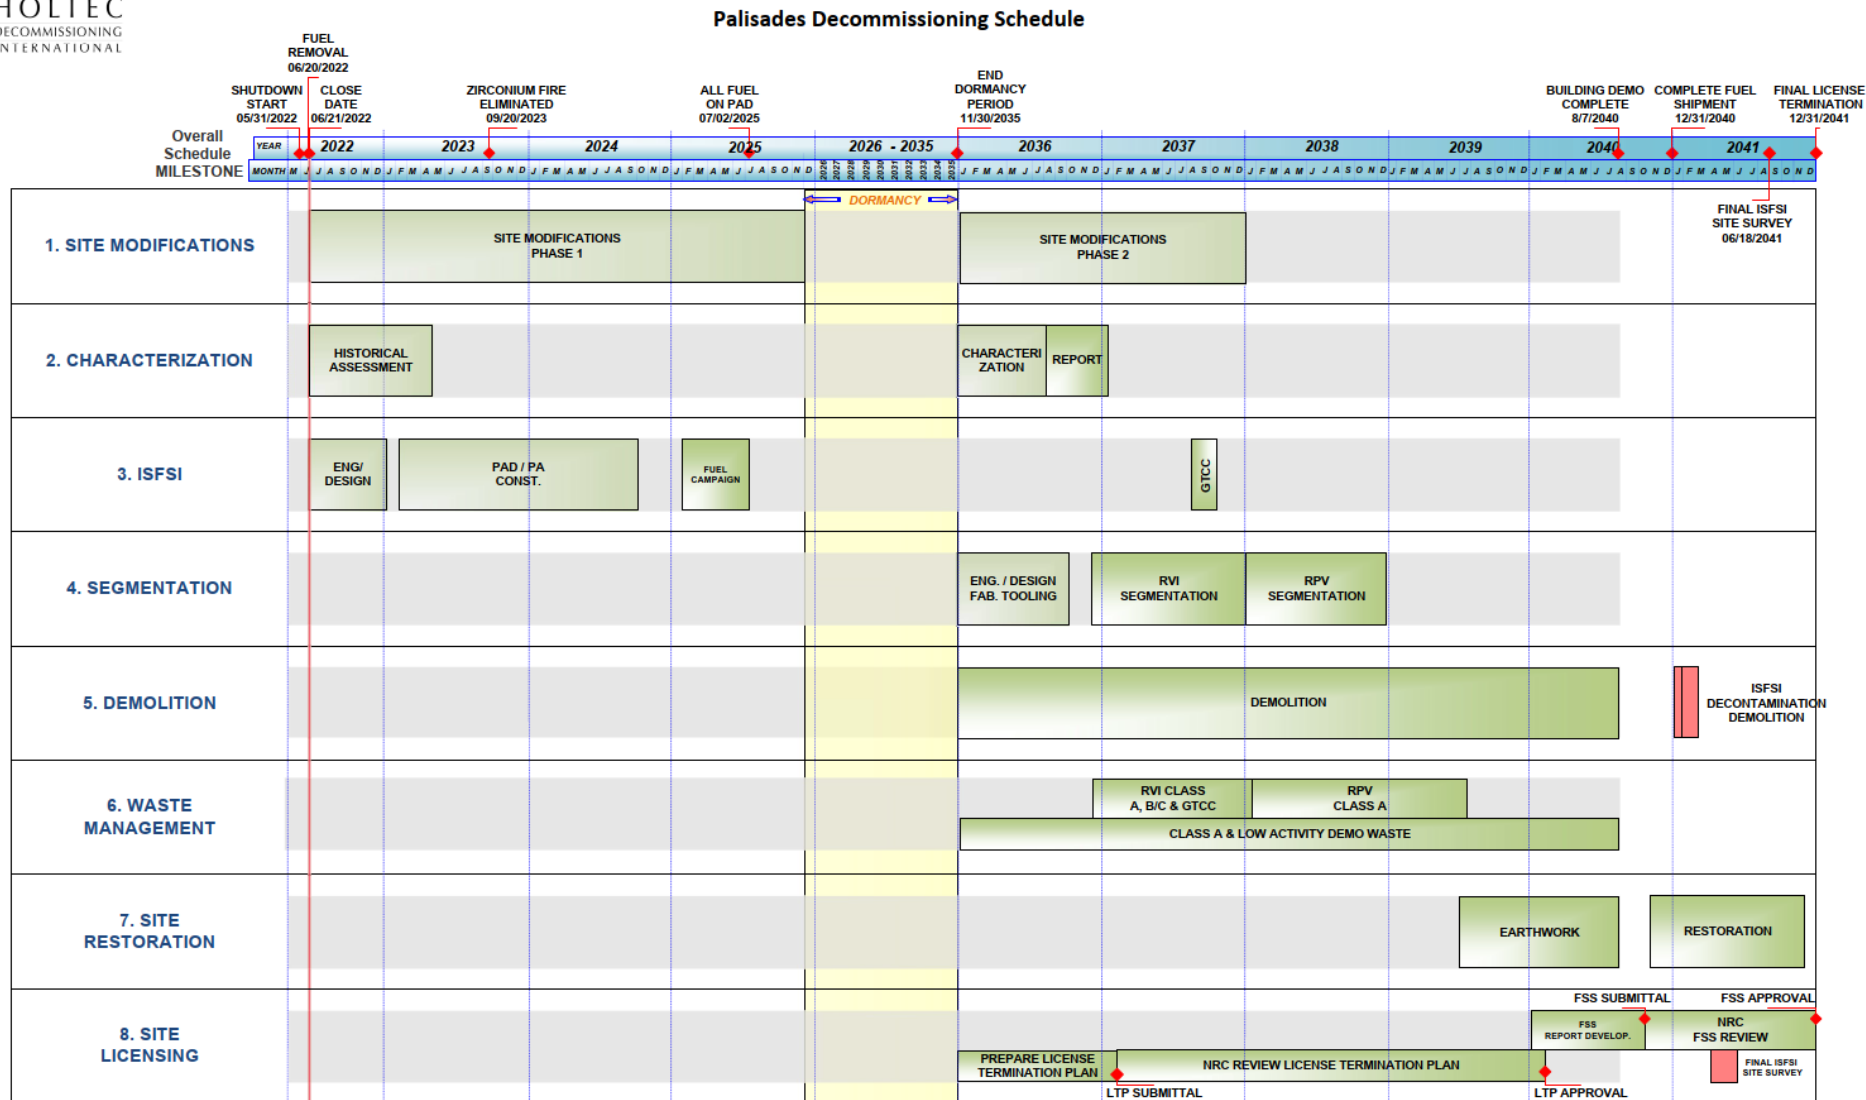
HOLTEC
DECOMMISSIONING
INTERNATIONAL

Palisades Decommissioning Schedule

FUEL REMOVAL 06/20/2022

SHUTDOWN START 05/31/2022

CLOSE DATE 06/21/2022

ZIRCONIUM FIRE ELIMINATED 09/20/2023

ALL FUEL ON PAD 07/02/2025

END DORMANCY PERIOD 11/30/2035

BUILDING DEMO COMPLETE 8/7/2040

COMPLETE FUEL SHIPMENT 12/31/2040

FINAL LICENSE TERMINATION 12/31/2041

Overall Schedule MILESTONE

YEAR 2022 2023 2024 2025 2026 - 2035 2036 2037 2038 2039 2040 2041

MONTH M J J A S O N D J F M A M J J A S O N D J F M A M J J A S O N D J F M A M J J A S O N D 2026 2027 2028 2029 2030 2031 2032 2033 2034 2035 J F M A M J J A S O N D J F M A M J J A S O N D J F M A M J J A S O N D J F M A M J J A S O N D J F M A M J J A S O N D J F M A M J J A S O N D

DORMANCY

FINAL ISFSI SITE SURVEY 06/18/2041

1. SITE MODIFICATIONS
SITE MODIFICATIONS PHASE 1
SITE MODIFICATIONS PHASE 2

2. CHARACTERIZATION
HISTORICAL ASSESSMENT
CHARACTERI ZATION
REPORT

3. ISFSI
ENG/ DESIGN
PAD / PA CONST.
FUEL CAMPAIGN
GTCC

4. SEGMENTATION
ENG. / DESIGN FAB. TOOLING
RVI SEGMENTATION
RPV SEGMENTATION

5. DEMOLITION
DEMOLITION
ISFSI DECONTAMINATION DEMOLITION

6. WASTE MANAGEMENT
RVI CLASS A, B/C & GTCC
RPV CLASS A
CLASS A & LOW ACTIVITY DEMO WASTE

7. SITE RESTORATION
EARTHWORK
RESTORATION

8. SITE LICENSING
FSS SUBMITTAL
FSS APPROVAL
FSS REPORT DEVELOP.
NRC FSS REVIEW
FINAL ISFSI SITE SURVEY
PREPARE LICENSE TERMINATION PLAN
NRC REVIEW LICENSE TERMINATION PLAN
LTP SUBMITTAL
LTP APPROVAL